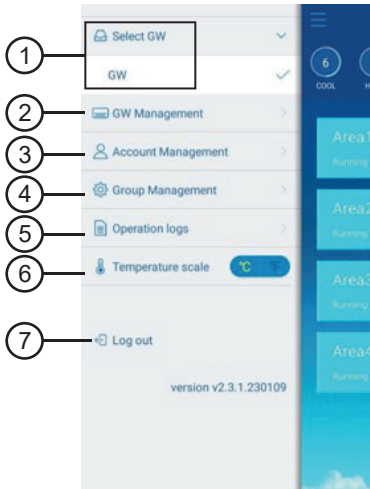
1
Select GW
GW
2
GW Management
3
Account Management
4
Group Management
5
Operation logs
6
Temperature scale
°C
°F
7
Log out
version v2.3.1.230109
6
COOL
Area1
Running
Area2
Running
Area3
Running
Area4
Running